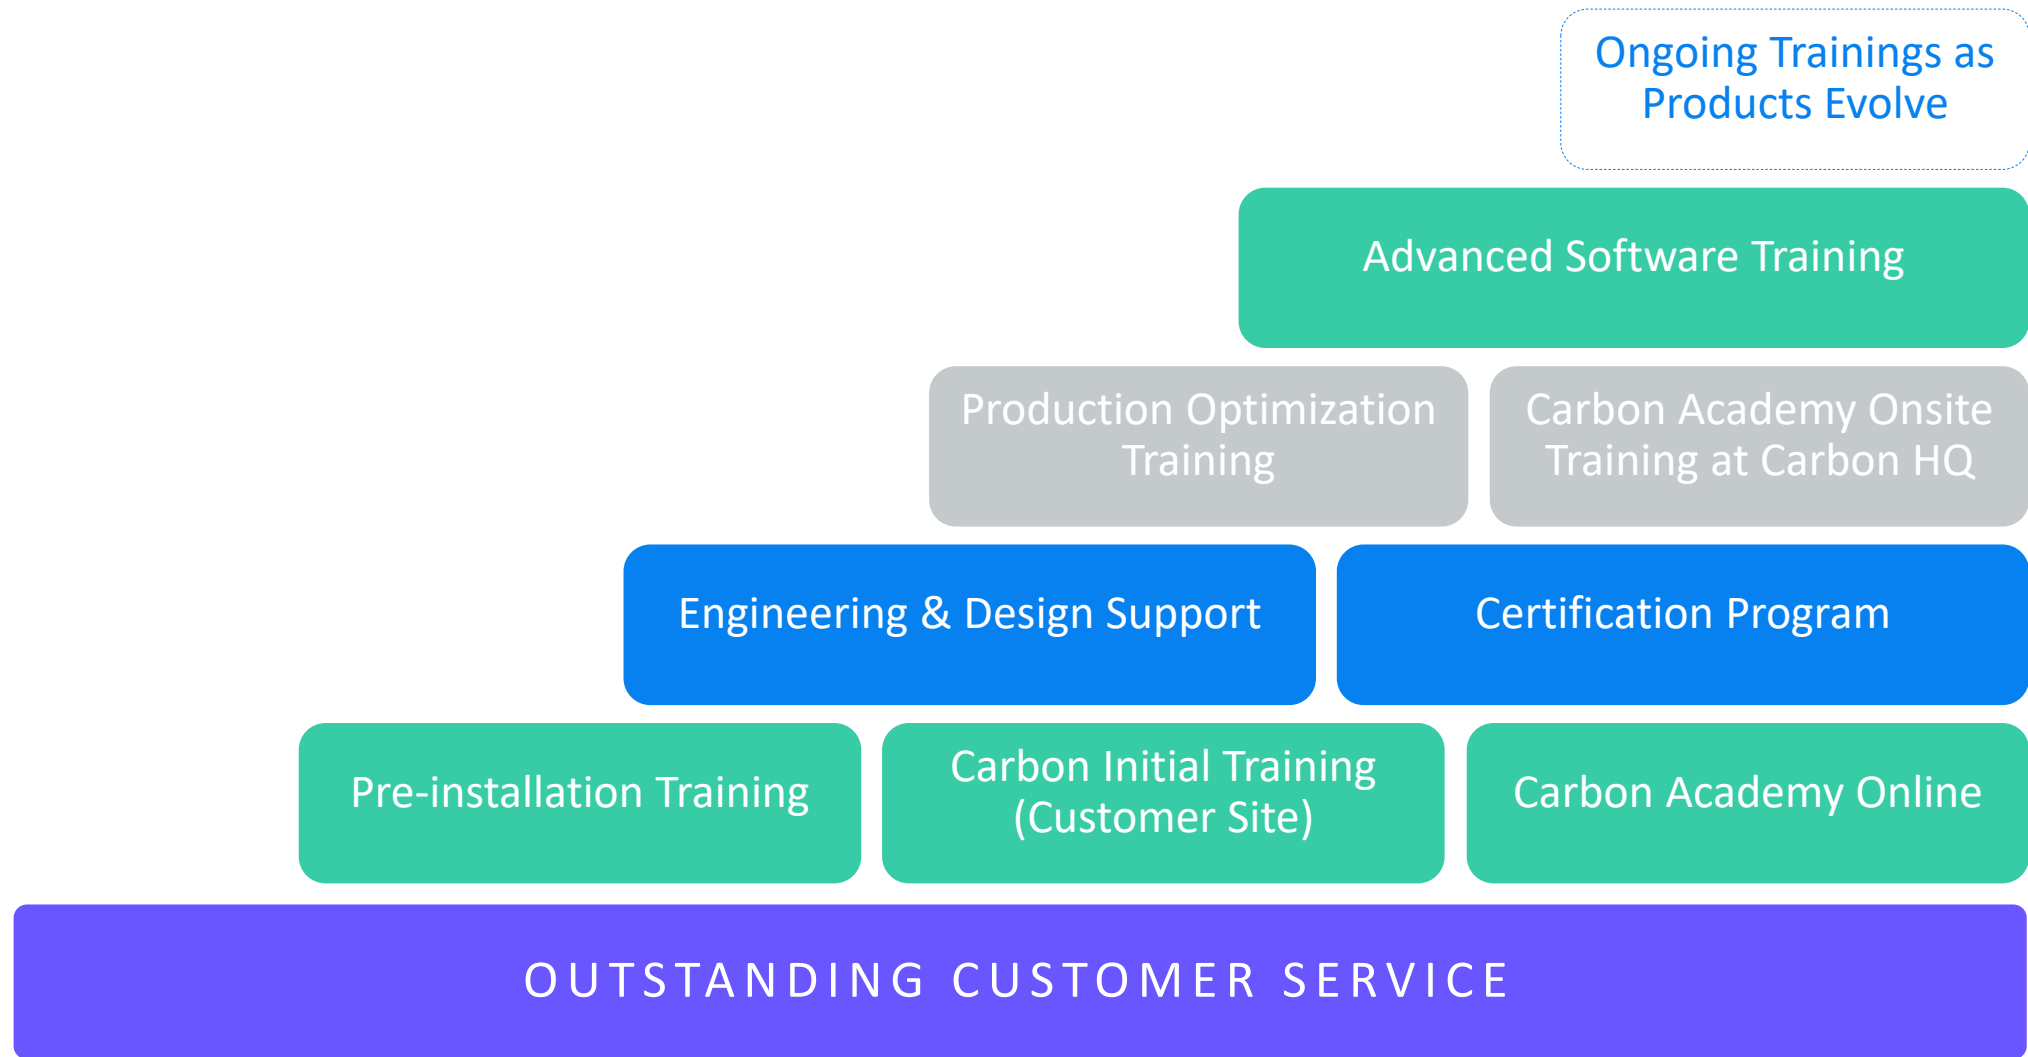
Ongoing Trainings as Products Evolve

Advanced Software Training

Production Optimization Training

Carbon Academy Onsite Training at Carbon HQ

Engineering & Design Support

Certification Program

Pre-installation Training

Carbon Initial Training (Customer Site)

Carbon Academy Online

OUTSTANDING CUSTOMER SERVICE